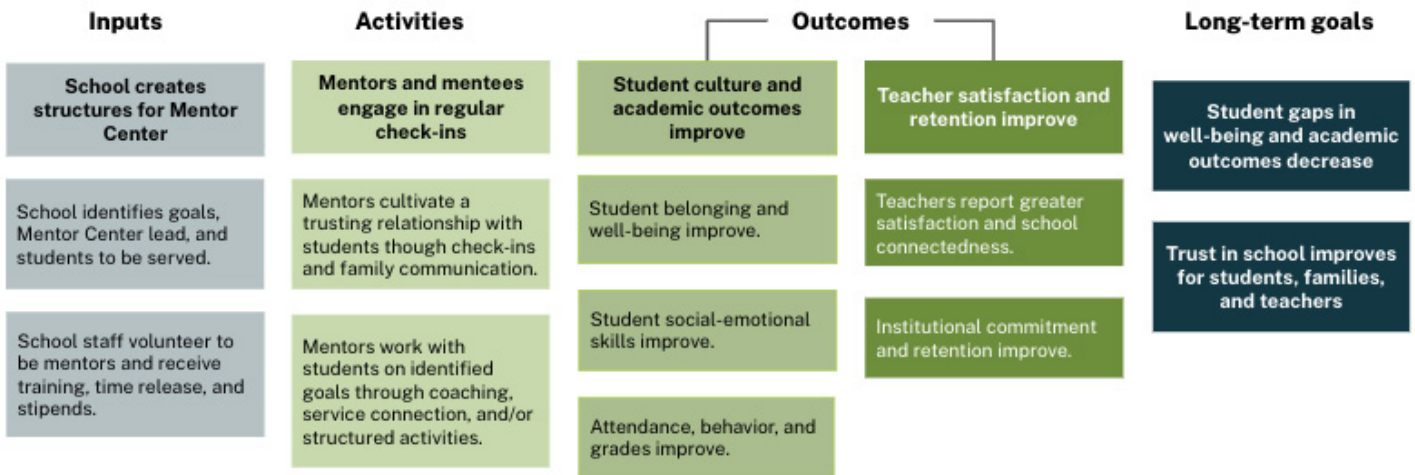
Inputs

School creates structures for Mentor Center

School identifies goals, Mentor Center lead, and students to be served.

School staff volunteer to be mentors and receive training, time release, and stipends.

Activities

Mentors and mentees engage in regular check-ins

Mentors cultivate a trusting relationship with students though check-ins and family communication.

Mentors work with students on identified goals through coaching, service connection, and/or structured activities.

Outcomes

Student culture and academic outcomes improve

Student belonging and well-being improve.

Student social-emotional skills improve.

Attendance, behavior, and grades improve.

Teacher satisfaction and retention improve

Teachers report greater satisfaction and school connectedness.

Institutional commitment and retention improve.

Long-term goals

Student gaps in well-being and academic outcomes decrease

Trust in school improves for students, families, and teachers